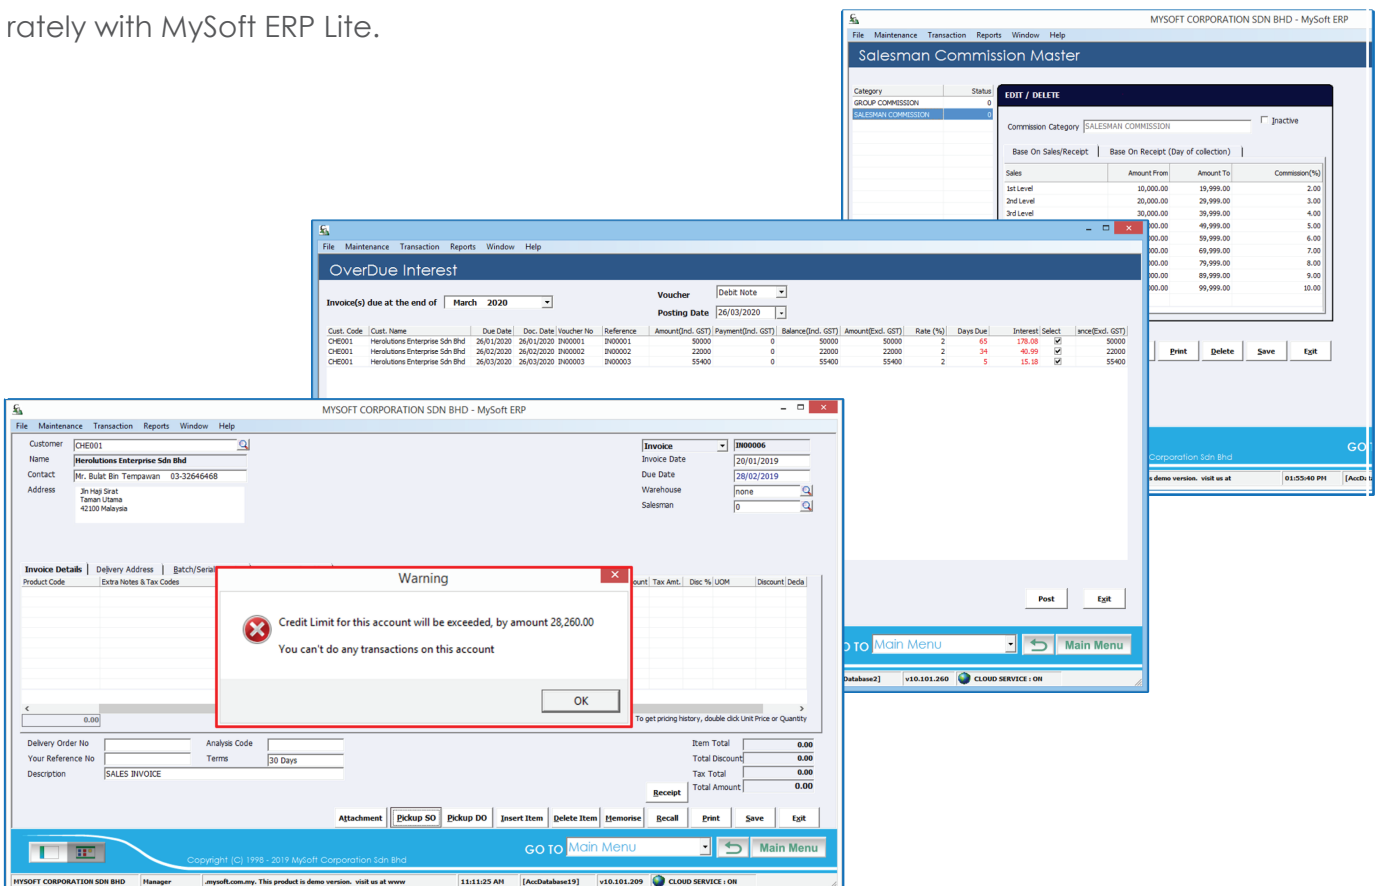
rately with MySoft ERP Lite.

MYSOFT CORPORATION SDN BHD - MySoft ERP
File Maintenance Transaction Reports Window Help
Salesman Commission Master

| Category | Status |
|---|---|
| GROUP COMMISSION | 0 |
| SALESMAN COMMISSION | 0 |

EDIT / DELETE
Commission Category SALESMAN COMMISSION
Inactive
Base On Sales/Receipt | Base On Receipt (Day of collection) |

| Sales | Amount From | Amount To | Commission(%) |
|---|---|---|---|
| 1st Level | 10,000.00 | 19,999.00 | 2.00 |
| 2nd Level | 20,000.00 | 29,999.00 | 3.00 |
| 3rd Level | 30,000.00 | 39,999.00 | 4.00 |
| | 00.00 | 49,999.00 | 5.00 |
| | 00.00 | 59,999.00 | 6.00 |
| | 00.00 | 69,999.00 | 7.00 |
| | 00.00 | 79,999.00 | 8.00 |
| | 00.00 | 89,999.00 | 9.00 |
| | 00.00 | 99,999.00 | 10.00 |

Print Delete Save Exit
GO
Corporation Sdn Bhd
s demo version. visit us at 01:55:40 PM [AccDa

File Maintenance Transaction Reports Window Help
OverDue Interest
Invoice(s) due at the end of March 2020
Voucher Debit Note
Posting Date 26/03/2020

| Cust. Code | Cust. Name | Due Date | Doc. Date | Voucher No | Reference | Amount(Incl. GST) | Payment(Incl. GST) | Balance(Incl. GST) | Amount(Excl. GST) | Rate (%) | Days Due | Interest | Select | ance(Excl. GST) |
|---|---|---|---|---|---|---|---|---|---|---|---|---|---|---|
| CHE001 | Herolutions Enterprise Sdn Bhd | 26/01/2020 | 26/01/2020 | IN00001 | IN00001 | 50000 | 0 | 50000 | 50000 | 2 | 65 | 178.08 | ☑ | 50000 |
| CHE001 | Herolutions Enterprise Sdn Bhd | 26/02/2020 | 26/02/2020 | IN00002 | IN00002 | 22000 | 0 | 22000 | 22000 | 2 | 34 | 40.99 | ☑ | 22000 |
| CHE001 | Herolutions Enterprise Sdn Bhd | 26/03/2020 | 26/03/2020 | IN00003 | IN00003 | 55400 | 0 | 55400 | 55400 | 2 | 5 | 15.18 | ☑ | 55400 |

Post Exit
O TO Main Menu Main Menu
Database2] v10.101.260 CLOUD SERVICE : ON

MYSOFT CORPORATION SDN BHD - MySoft ERP
File Maintenance Transaction Reports Window Help
Customer CHE001
Name Herolutions Enterprise Sdn Bhd
Contact Mr. Bulat Bin Tempawan 03-32646468
Address Jln Haji Sirat Taman Utama 42100 Malaysia
Invoice IN00006
Invoice Date 20/01/2019
Due Date 28/02/2019
Warehouse none
Salesman 0
Invoice Details | Delivery Address | Batch/Serial
Product Code Extra Notes & Tax Codes ount Tax Amt. Disc % UOM Discount Deda
0.00
To get pricing history, double click Unit Price or Quantity

Warning
Credit Limit for this account will be exceeded, by amount 28,260.00
You can't do any transactions on this account
OK

Delivery Order No
Your Reference No
Description SALES INVOICE
Analysis Code
Terms 30 Days
Item Total 0.00
Total Discount 0.00
Tax Total 0.00
Total Amount 0.00
Receipt
Attachment Pickup SO Pickup DO Insert Item Delete Item Memorise Recall Print Save Exit
GO TO Main Menu Main Menu
Copyright (C) 1998 - 2019 MySoft Corporation Sdn Bhd
MYSOFT CORPORATION SDN BHD Manager .mysoft.com.my. This product is demo version. visit us at www 11:11:25 AM [AccDatabase19] v10.101.209 CLOUD SERVICE : ON